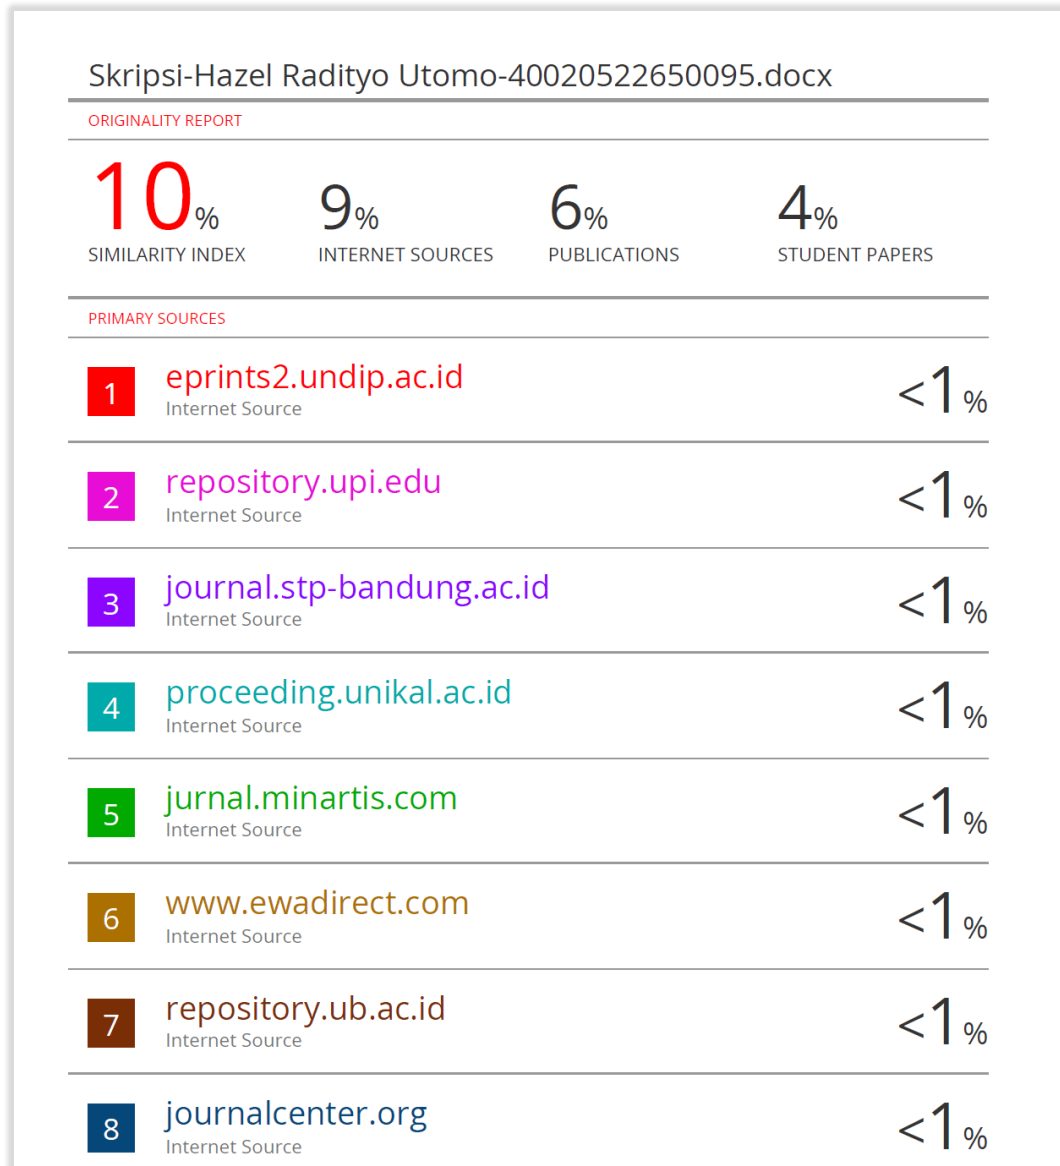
Skripsi-Hazel Radityo Utomo-40020522650095.docx

ORIGINALITY REPORT

10% SIMILARITY INDEX

9% INTERNET SOURCES

6% PUBLICATIONS

4% STUDENT PAPERS

PRIMARY SOURCES

| | | |
|---|---|---|
| 1 | eprints2.undip.ac.id<br>Internet Source | <1% |
| 2 | repository.upi.edu<br>Internet Source | <1% |
| 3 | journal.stp-bandung.ac.id<br>Internet Source | <1% |
| 4 | proceeding.unikal.ac.id<br>Internet Source | <1% |
| 5 | jurnal.minartis.com<br>Internet Source | <1% |
| 6 | www.ewadirect.com<br>Internet Source | <1% |
| 7 | repository.ub.ac.id<br>Internet Source | <1% |
| 8 | journalcenter.org<br>Internet Source | <1% |